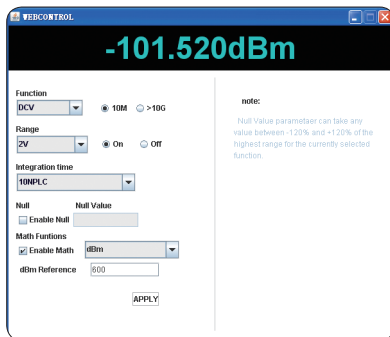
WEBCONTROL

-101.520dBm

Function
DCV
10M
>10G

Range
2V
On
Off

Integration time
10NPLC

Null
Null Value
Enable Null

Math Funtions
Enable Math
dBm
dBm Reference
600

APPLY

note:

Null Value parametaer can take any value between -120% and +120% of the highest range for the currently selected function.